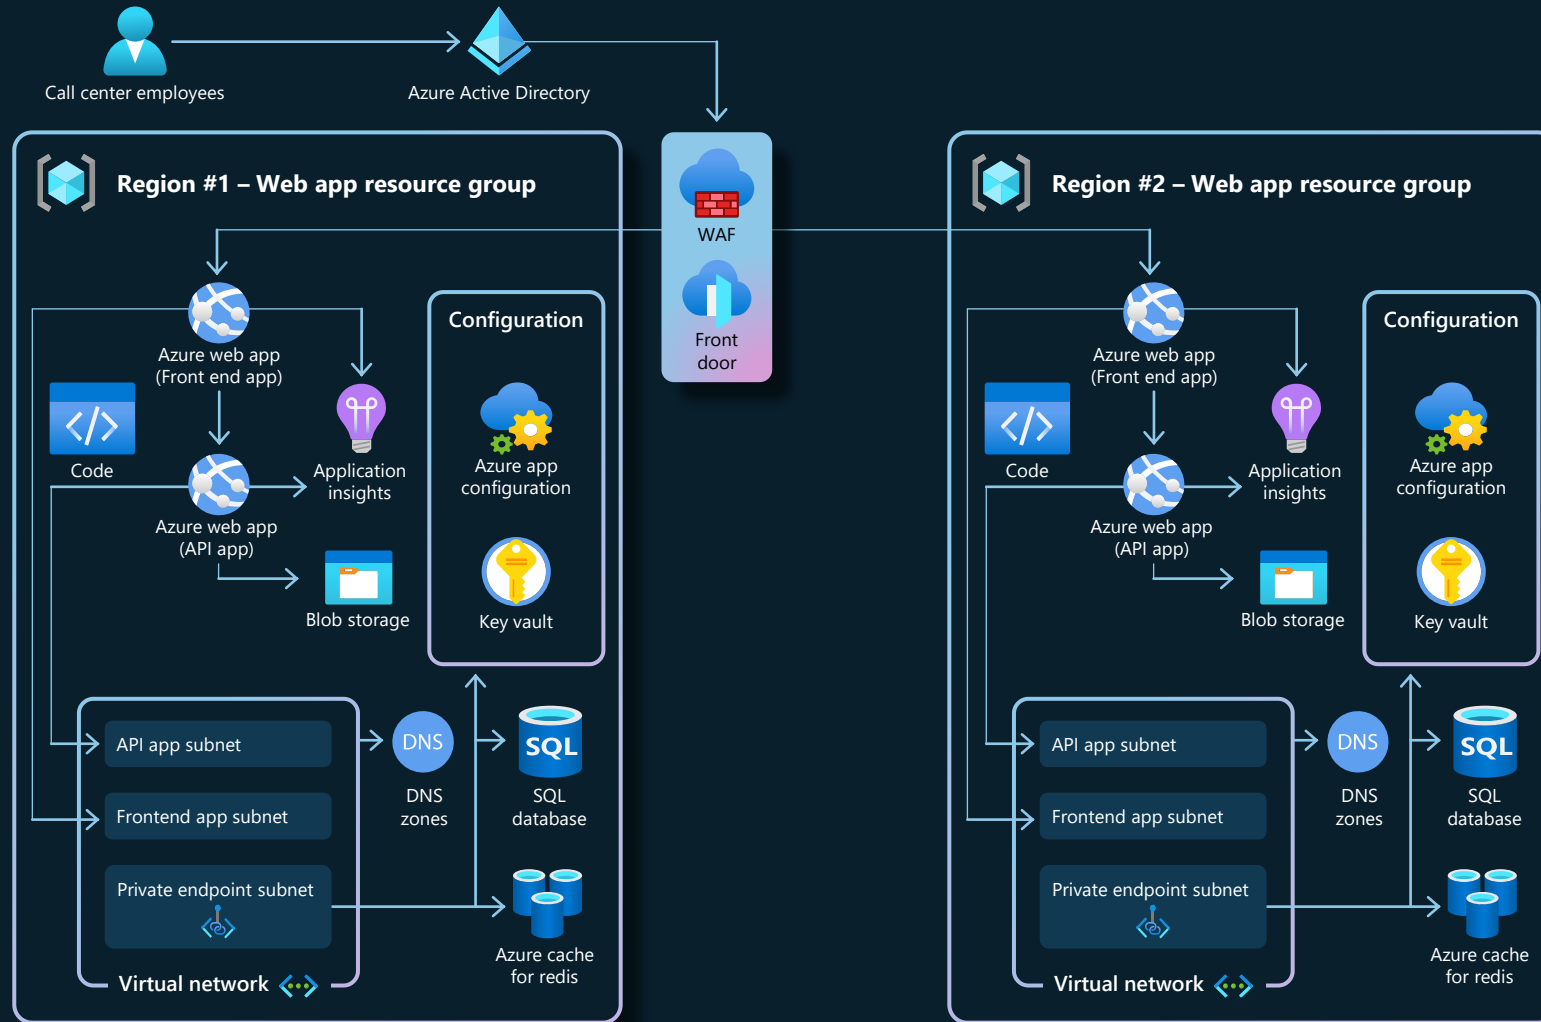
Call center employees

Azure Active Directory

WAF

Front door

Region #1 – Web app resource group

Azure web app (Front end app)

Code

Application insights

Azure web app (API app)

Blob storage

Configuration

Azure app configuration

Key vault

API app subnet

Frontend app subnet

Private endpoint subnet

Virtual network

DNS

DNS zones

SQL

SQL database

Azure cache for redis

Region #2 – Web app resource group

Azure web app (Front end app)

Code

Application insights

Azure web app (API app)

Blob storage

Configuration

Azure app configuration

Key vault

API app subnet

Frontend app subnet

Private endpoint subnet

Virtual network

DNS

DNS zones

SQL

SQL database

Azure cache for redis